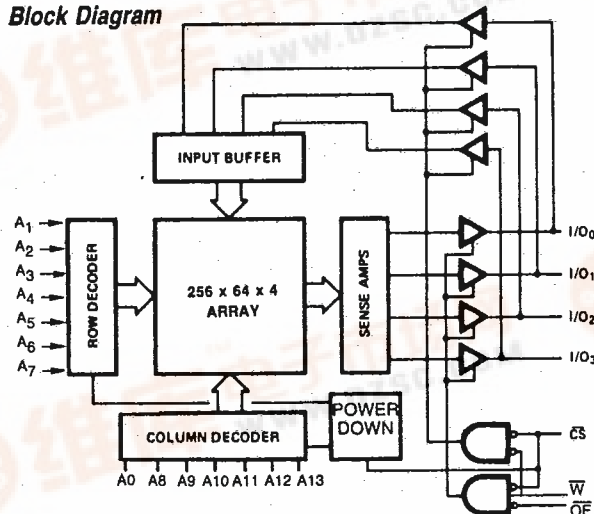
Block Diagram

INPUT BUFFER

$A_1$
$A_2$
$A_3$
$A_4$
$A_5$
$A_6$
$A_7$

ROW DECODER

256 x 64 x 4
ARRAY

SENSE AMPS

$I/O_0$
$I/O_1$
$I/O_2$
$I/O_3$

POWER DOWN

COLUMN DECODER

A0 A8 A9 A10 A11 A12 A13

$\overline{CS}$
$\overline{W}$
$\overline{OE}$